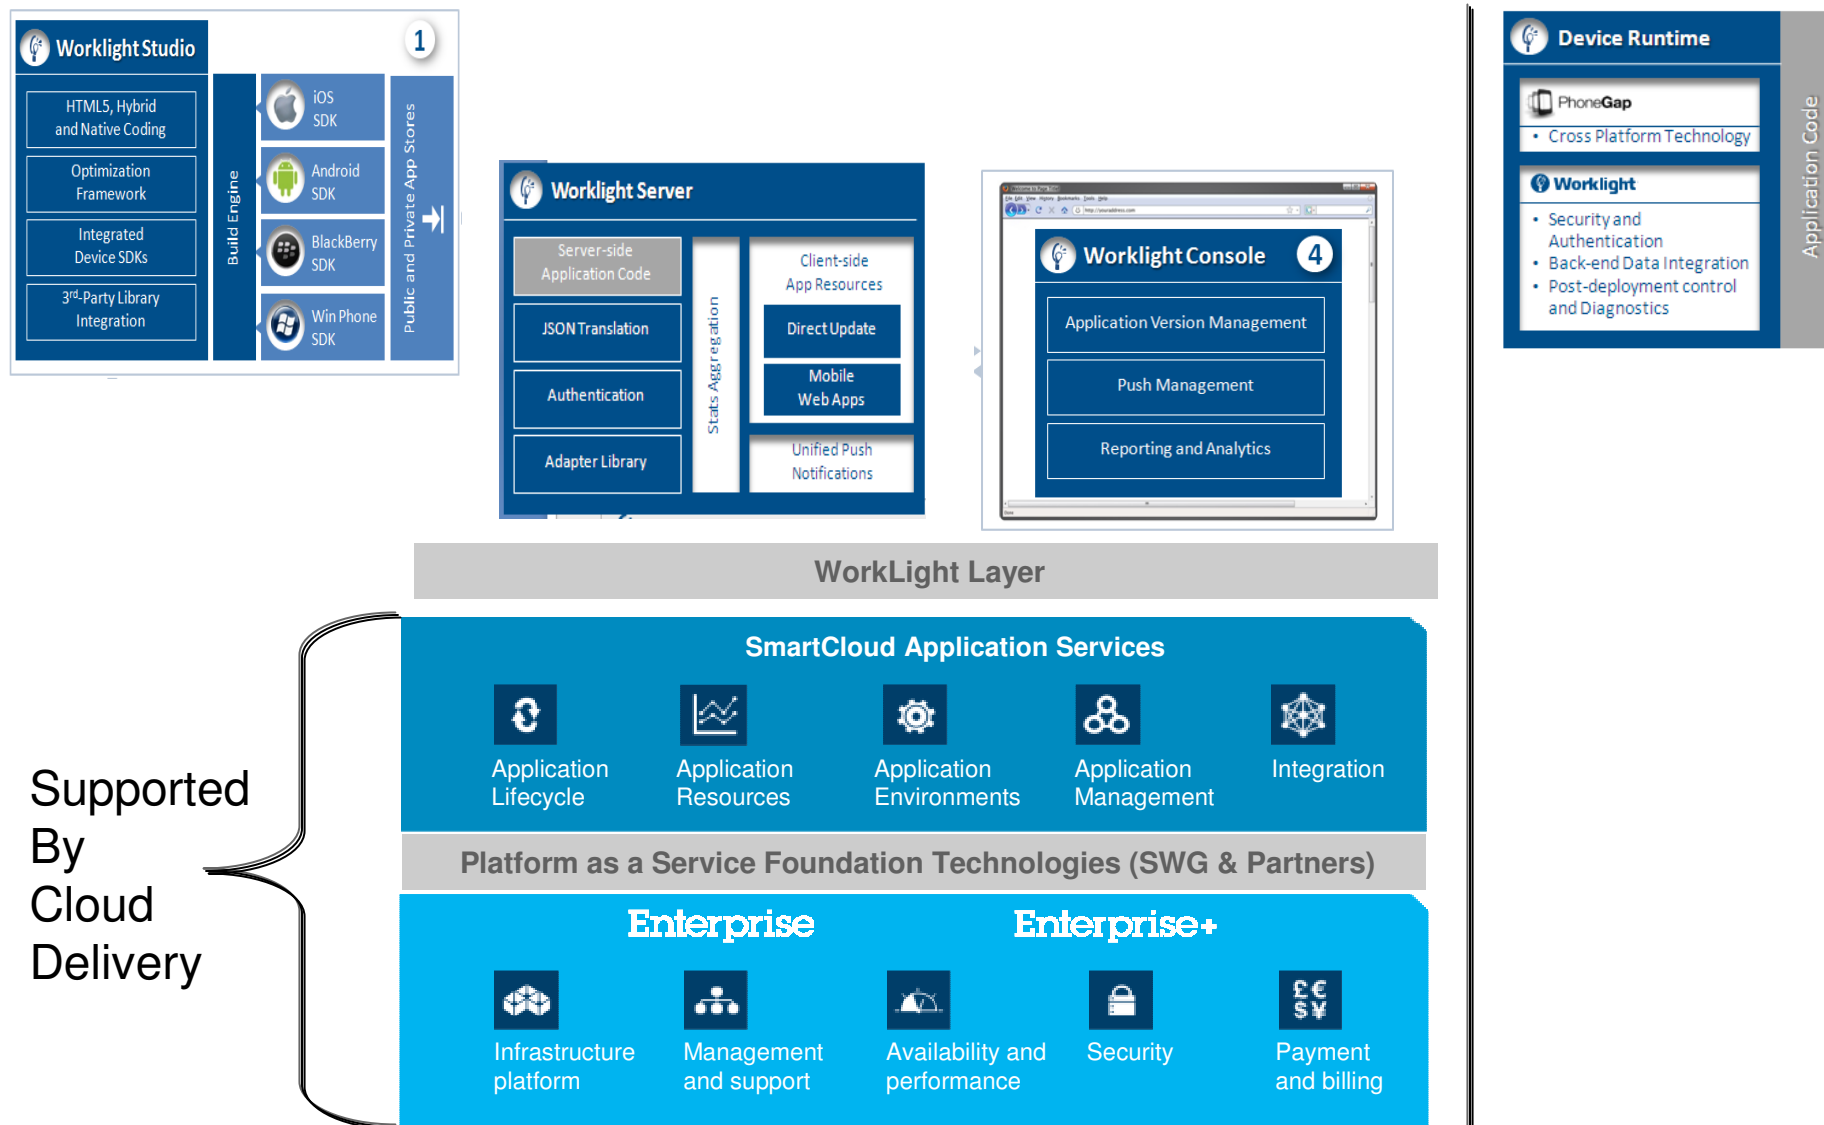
Worklight Studio

1

HTML5, Hybrid and Native Coding

Optimization Framework

Integrated Device SDKs

3rd-Party Library Integration

Build Engine

iOS SDK

Android SDK

BlackBerry SDK

Win Phone SDK

Public and Private App Stores

Worklight Server

Server-side Application Code

JSON Translation

Authentication

Adapter Library

Stats Aggregation

Client-side App Resources

Direct Update

Mobile Web Apps

Unified Push Notifications

Worklight Console

4

Application Version Management

Push Management

Reporting and Analytics

Device Runtime

PhoneGap

• Cross Platform Technology

Worklight

• Security and Authentication
• Back-end Data Integration
• Post-deployment control and Diagnostics

Application Code

WorkLight Layer

SmartCloud Application Services

Application Lifecycle

Application Resources

Application Environments

Application Management

Integration

Platform as a Service Foundation Technologies (SWG & Partners)

Enterprise

Enterprise+

Infrastructure platform

Management and support

Availability and performance

Security

Payment and billing

Supported By Cloud Delivery